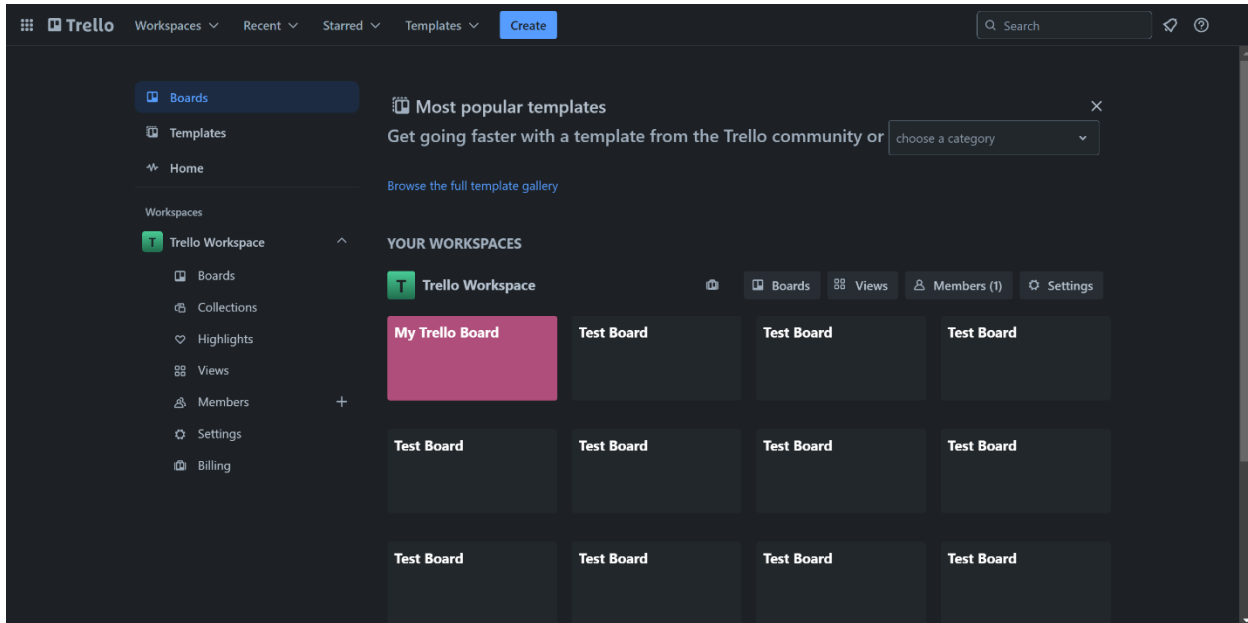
Trello Workspaces Recent Starred Templates Create

Search

Boards
Templates
Home

Workspaces
T Trello Workspace
Boards
Collections
Highlights
Views
Members +
Settings
Billing

Most popular templates
Get going faster with a template from the Trello community or choose a category

Browse the full template gallery

YOUR WORKSPACES

T Trello Workspace
Boards Views Members (1) Settings

My Trello Board
Test Board
Test Board
Test Board
Test Board
Test Board
Test Board
Test Board
Test Board
Test Board
Test Board
Test Board